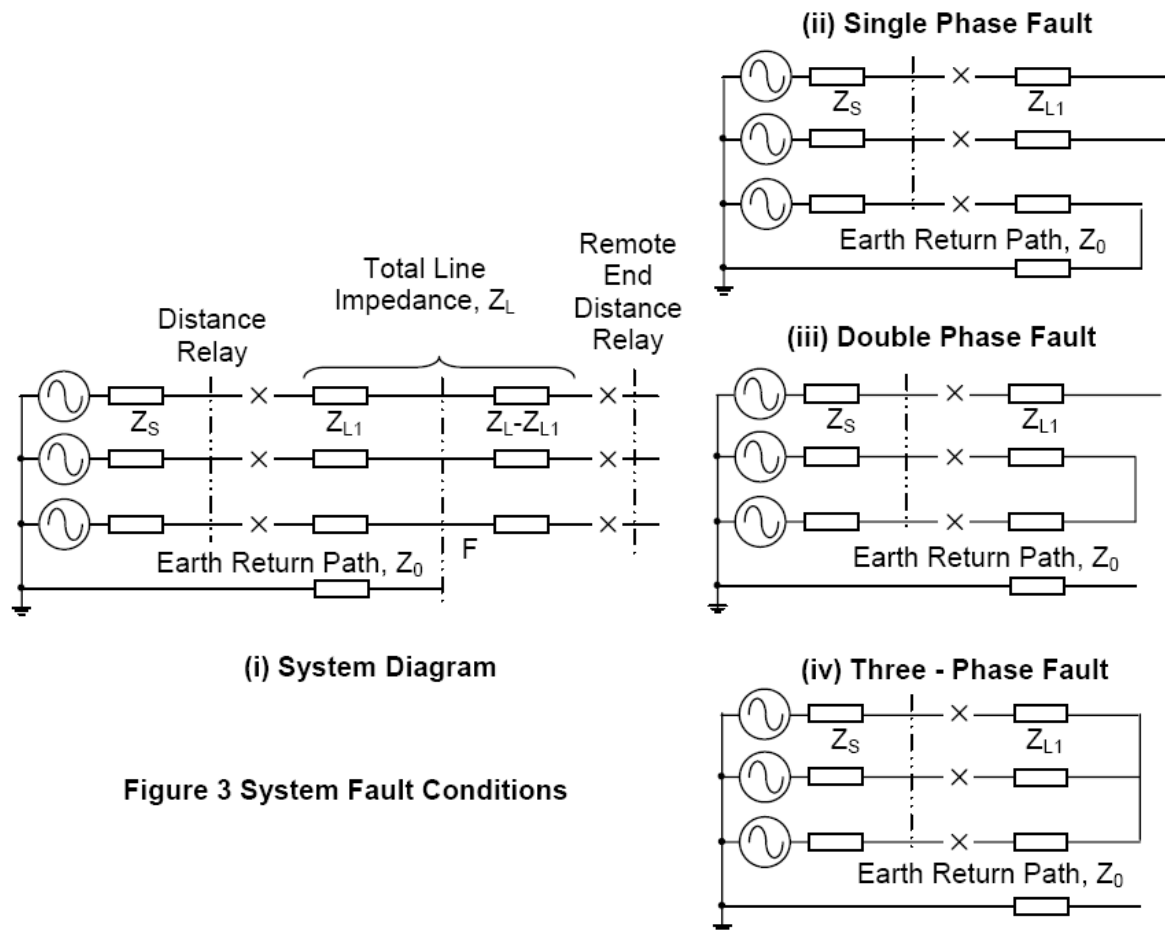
(ii) Single Phase Fault

$Z_S$

$Z_{L1}$

Earth Return Path, $Z_0$

Total Line Impedance, $Z_L$

Remote End Distance Relay

Distance Relay

(iii) Double Phase Fault

$Z_S$

$Z_{L1}$

$Z_L$-$Z_{L1}$

$Z_S$

$Z_{L1}$

F

Earth Return Path, $Z_0$

Earth Return Path, $Z_0$

(i) System Diagram

(iv) Three - Phase Fault

$Z_S$

$Z_{L1}$

Figure 3 System Fault Conditions

Earth Return Path, $Z_0$